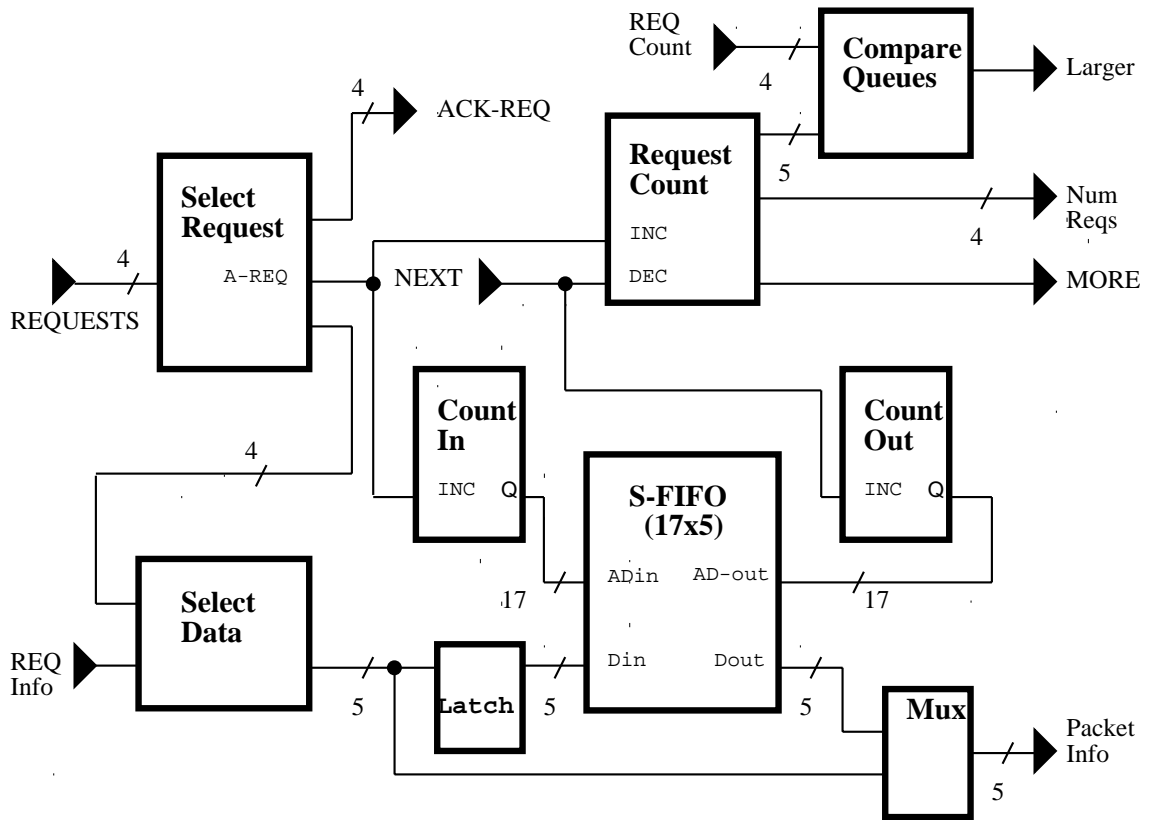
REQ Count

4

Compare Queues

Larger

4

ACK-REQ

Request Count

5

Select Request

Num Reqs

INC

4

4

A-REQ

NEXT

DEC

MORE

REQUESTS

Count In

Count Out

4

INC Q

S-FIFO (17x5)

INC Q

Select Data

ADin

AD-out

17

17

REQ Info

Din

Dout

Latch

Mux

5

5

5

Packet Info

5